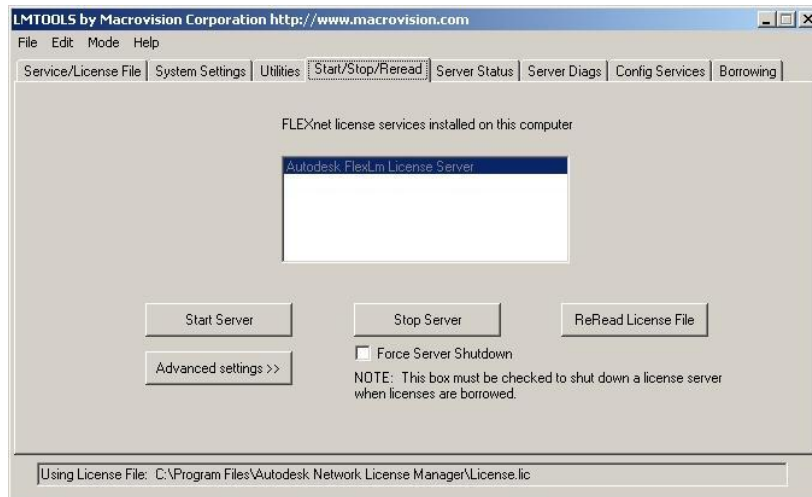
LMTOOLS by Macrovision Corporation http://www.macrovision.com

File Edit Mode Help

Service/License File | System Settings | Utilities | Start/Stop/Reread | Server Status | Server Diags | Config Services | Borrowing

FLEXnet license services installed on this computer

Autodesk FlexLm License Server

Start Server

Stop Server

ReRead License File

Advanced settings >>

Force Server Shutdown

NOTE: This box must be checked to shut down a license server when licenses are borrowed.

Using License File: C:\Program Files\Autodesk Network License Manager\License.lic